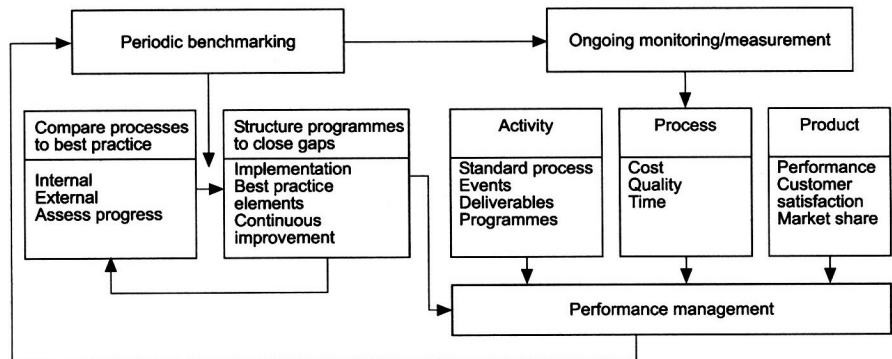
Periodic benchmarking

Ongoing monitoring/measurement

Compare processes to best practice

Internal
External
Assess progress

Structure programmes to close gaps

Implementation
Best practice elements
Continuous improvement

Activity

Standard process
Events
Deliverables
Programmes

Process

Cost
Quality
Time

Product

Performance
Customer satisfaction
Market share

Performance management